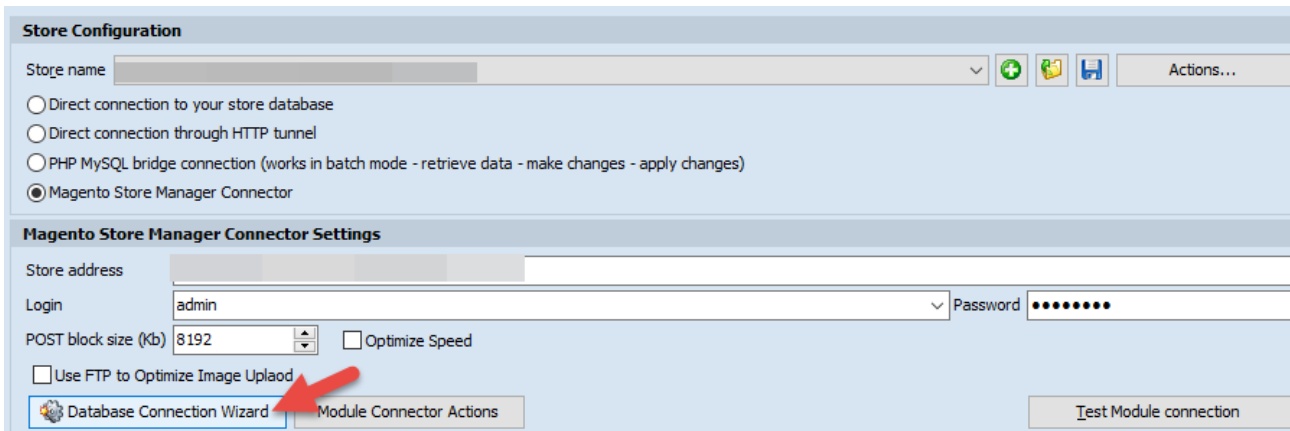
Store Configuration

Store name

Actions...

Direct connection to your store database

Direct connection through HTTP tunnel

PHP MySQL bridge connection (works in batch mode - retrieve data - make changes - apply changes)

Magento Store Manager Connector

Magento Store Manager Connector Settings

Store address

Login admin

Password ••••••••

POST block size (Kb) 8192

Optimize Speed

Use FTP to Optimize Image Uplaod

Database Connection Wizard

Module Connector Actions

Test Module connection